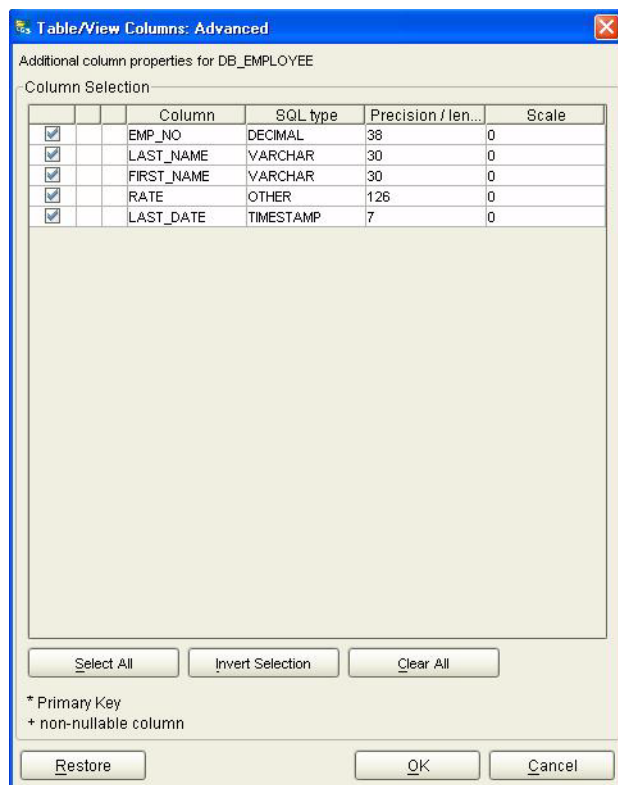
Table/View Columns: Advanced

Additional column properties for DB_EMPLOYEE

Column Selection

| | | | Column | SQL type | Precision / len... | Scale |
|---|---|---|---|---|---|---|
| ☑ | | | EMP_NO | DECIMAL | 38 | 0 |
| ☑ | | | LAST_NAME | VARCHAR | 30 | 0 |
| ☑ | | | FIRST_NAME | VARCHAR | 30 | 0 |
| ☑ | | | RATE | OTHER | 126 | 0 |
| ☑ | | | LAST_DATE | TIMESTAMP | 7 | 0 |

Select All
Invert Selection
Clear All

* Primary Key
+ non-nullable column

Restore
OK
Cancel